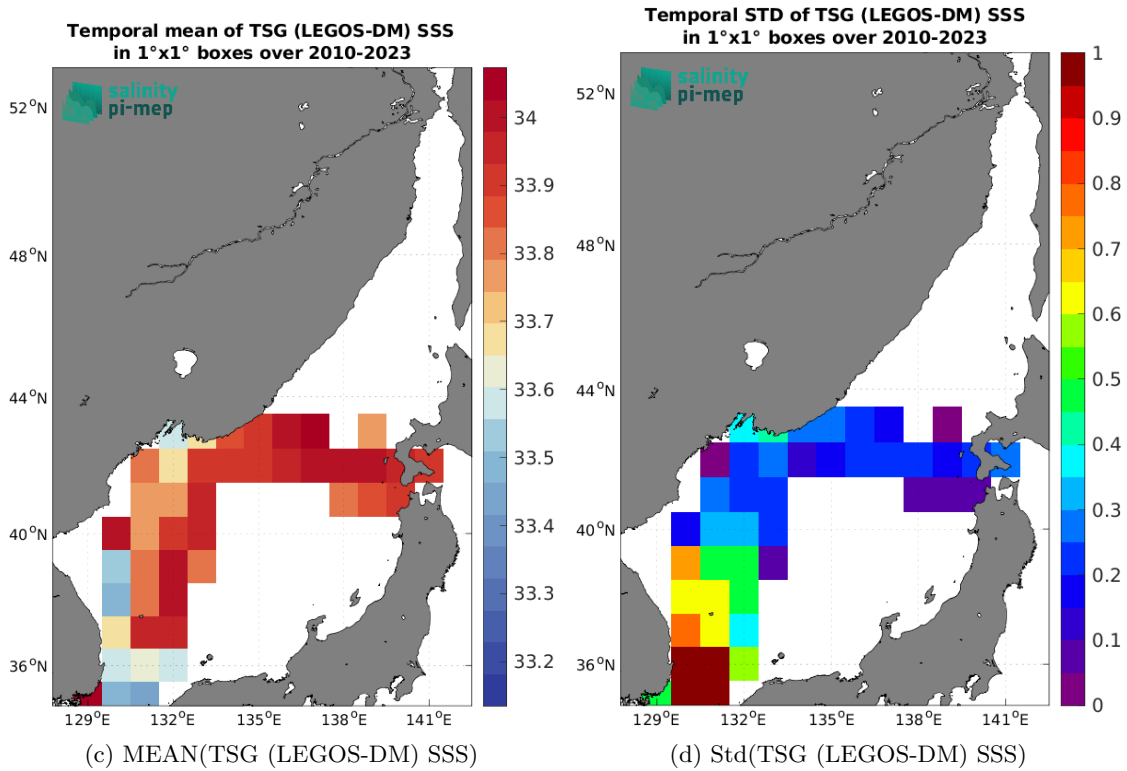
Temporal mean of TSG (LEGOS-DM) SSS in 1°x1° boxes over 2010-2023

salinity pi-mep

52°N
48°N
44°N
40°N
36°N
129°E 132°E 135°E 138°E 141°E

34
33.9
33.8
33.7
33.6
33.5
33.4
33.3
33.2

(c) MEAN(TSG (LEGOS-DM) SSS)

Temporal STD of TSG (LEGOS-DM) SSS in 1°x1° boxes over 2010-2023

salinity pi-mep

52°N
48°N
44°N
40°N
36°N
129°E 132°E 135°E 138°E 141°E

1
0.9
0.8
0.7
0.6
0.5
0.4
0.3
0.2
0.1
0

(d) Std(TSG (LEGOS-DM) SSS)